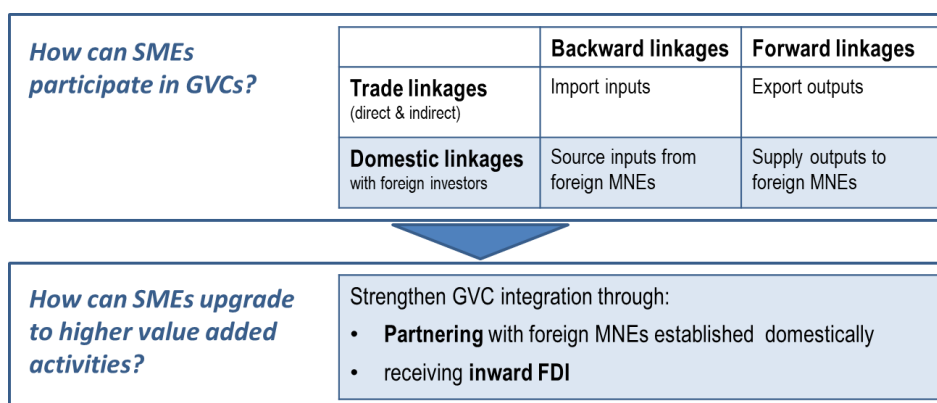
How can SMEs participate in GVCs?

| | Backward linkages | Forward linkages |
|---|---|---|
| Trade linkages (direct & indirect) | Import inputs | Export outputs |
| Domestic linkages with foreign investors | Source inputs from foreign MNEs | Supply outputs to foreign MNEs |

How can SMEs upgrade to higher value added activities?

Strengthen GVC integration through:

• Partnering with foreign MNEs established domestically

• receiving inward FDI